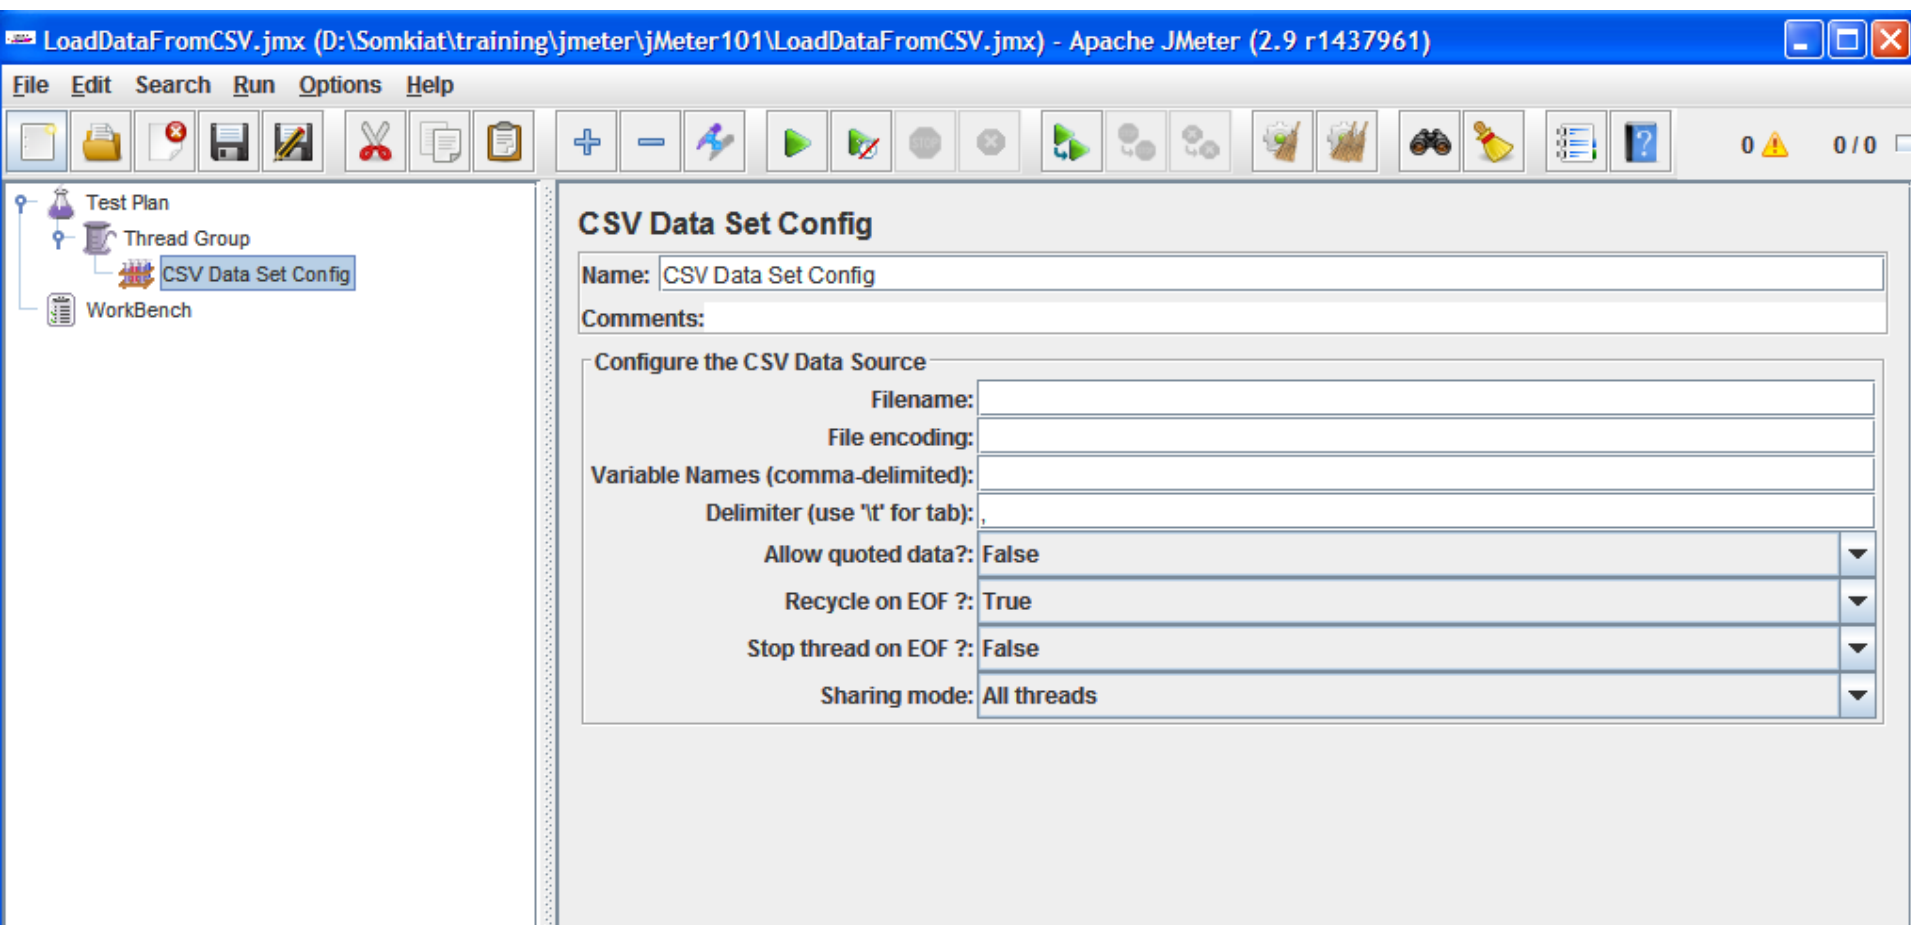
LoadDataFromCSV.jmx (D:\Somkiat\training\jmeter\jMeter101\LoadDataFromCSV.jmx) - Apache JMeter (2.9 r1437961)

File Edit Search Run Options Help

0 0 / 0

Test Plan
Thread Group
CSV Data Set Config
WorkBench

CSV Data Set Config

Name: CSV Data Set Config

Comments:

Configure the CSV Data Source

Filename:

File encoding:

Variable Names (comma-delimited):

Delimiter (use '\t' for tab): ,

Allow quoted data?: False

Recycle on EOF ?: True

Stop thread on EOF ?: False

Sharing mode: All threads